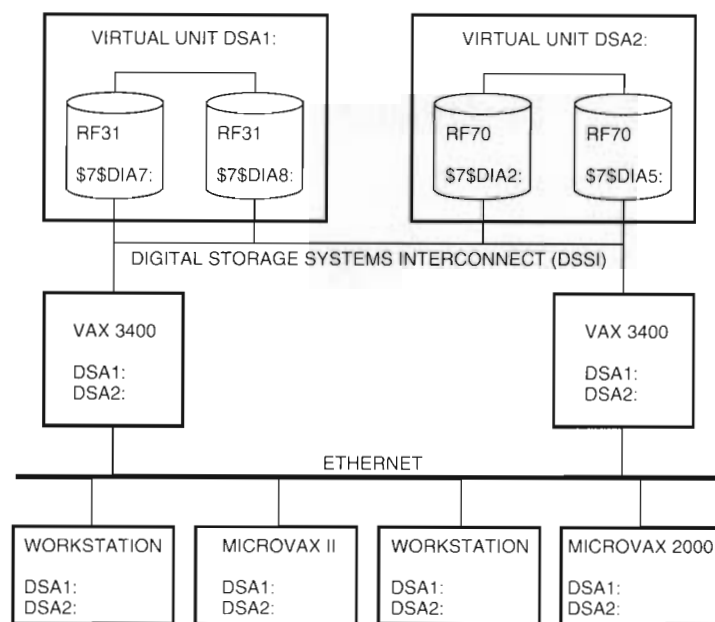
VIRTUAL UNIT DSA1:

RF31
$7$DIA7:

RF31
$7$DIA8:

VIRTUAL UNIT DSA2:

RF70
$7$DIA2:

RF70
$7$DIA5:

DIGITAL STORAGE SYSTEMS INTERCONNECT (DSSI)

VAX 3400
DSA1:
DSA2:

VAX 3400
DSA1:
DSA2:

ETHERNET

WORKSTATION
DSA1:
DSA2:

MICROVAX II
DSA1:
DSA2:

WORKSTATION
DSA1:
DSA2:

MICROVAX 2000
DSA1:
DSA2: